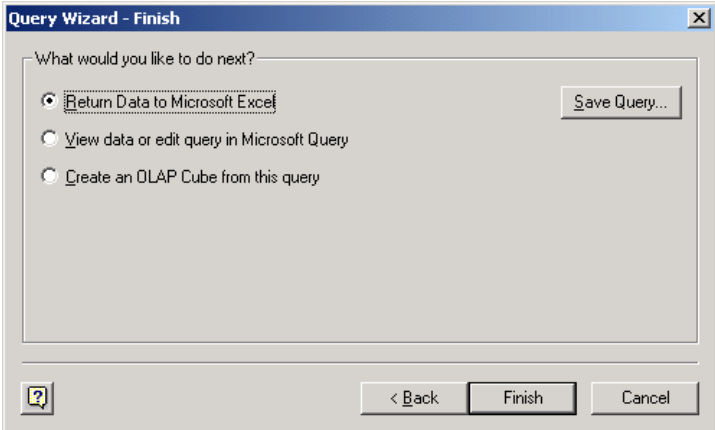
Query Wizard - Finish

What would you like to do next?

Return Data to Microsoft Excel

Save Query...

View data or edit query in Microsoft Query

Create an OLAP Cube from this query

?

< Back

Finish

Cancel